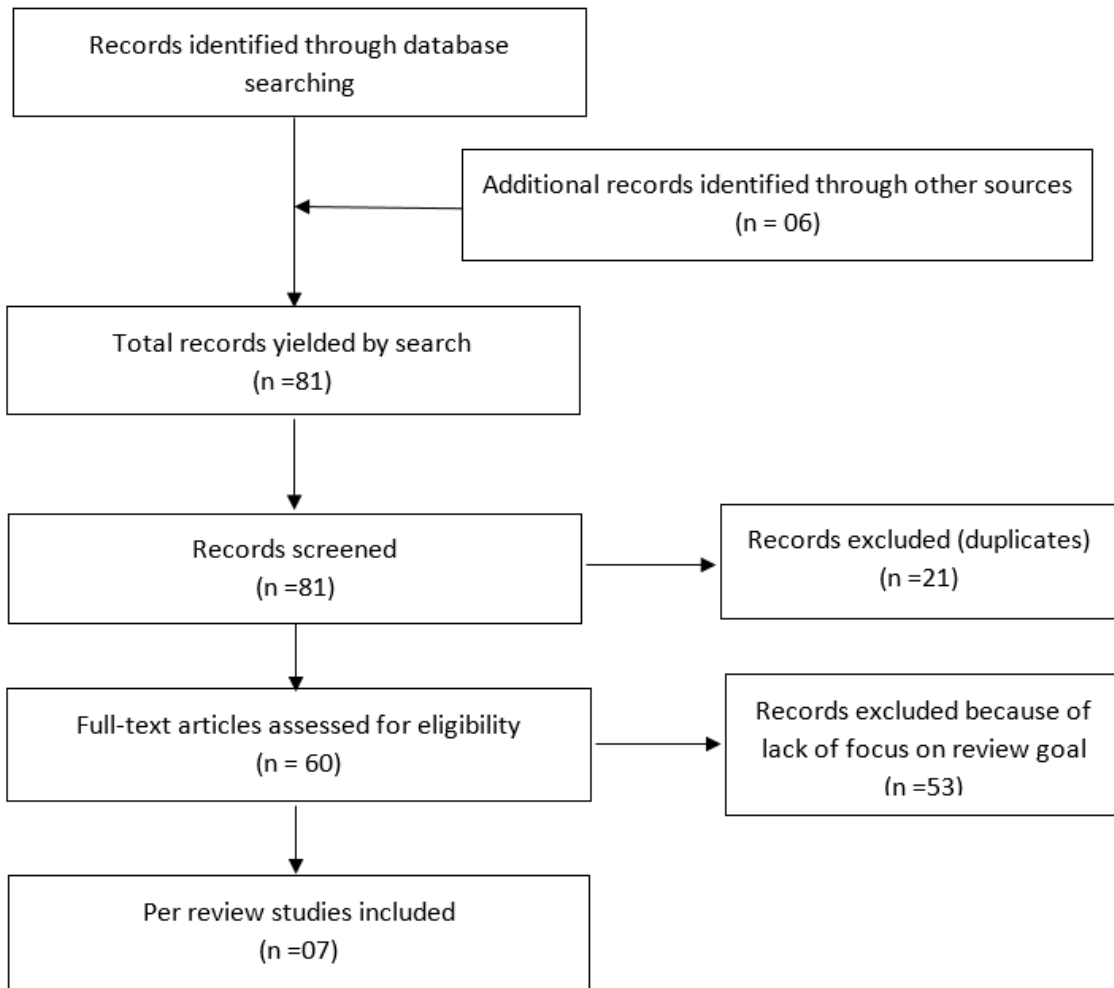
Records identified through database searching

Additional records identified through other sources (n = 06)

Total records yielded by search (n =81)

Records screened (n =81)

Records excluded (duplicates) (n =21)

Full-text articles assessed for eligibility (n = 60)

Records excluded because of lack of focus on review goal (n =53)

Per review studies included (n =07)